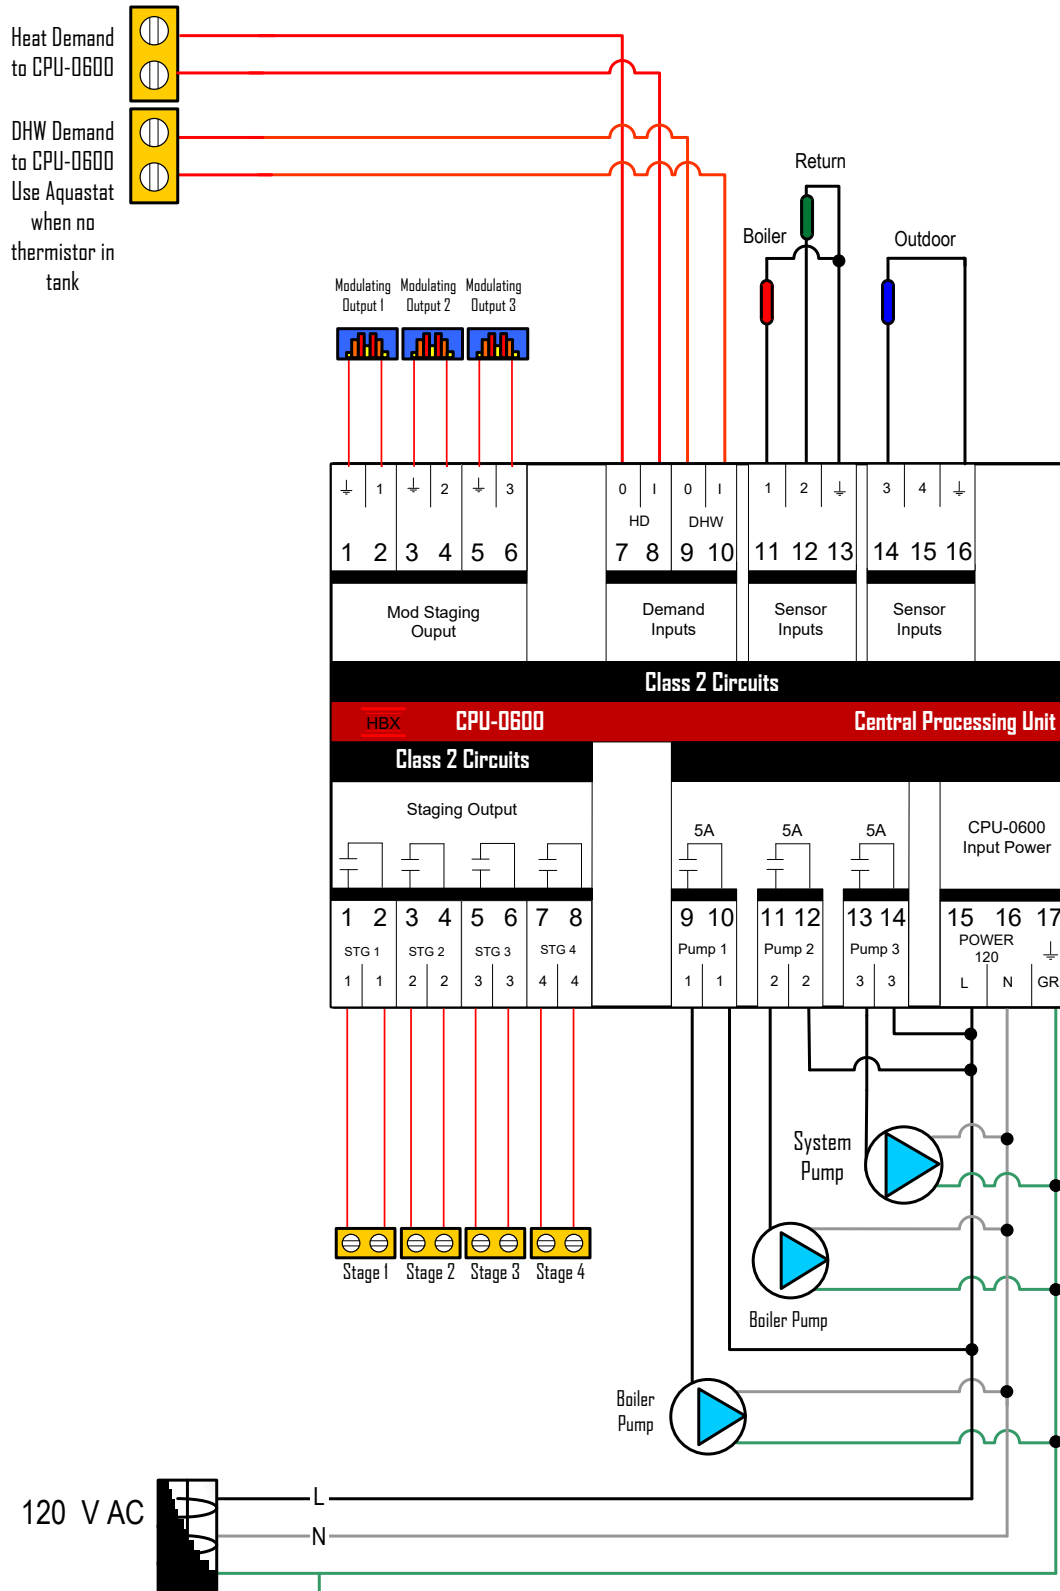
Heat Demand to CPU-0600

DHW Demand to CPU-0600 Use Aquastat when no thermistor in tank

Return

Boiler

Outdoor

Modulating Output 1

Modulating Output 2

Modulating Output 3

⏚ 1 ⏚ 2 ⏚ 3

1 2 3 4 5 6

Mod Staging Ouput

0 I 0 I

HD DHW

7 8 9 10

Demand Inputs

1 2 ⏚

11 12 13

Sensor Inputs

3 4 ⏚

14 15 16

Sensor Inputs

Class 2 Circuits

HBX CPU-0600 Central Processing Unit

Class 2 Circuits

Staging Output

1 2 3 4 5 6 7 8

STG 1 STG 2 STG 3 STG 4

1 1 2 2 3 3 4 4

5A 5A 5A

9 10 11 12 13 14

Pump 1 Pump 2 Pump 3

1 1 2 2 3 3

CPU-0600 Input Power

15 16 17

POWER 120

L N GR

System Pump

Stage 1 Stage 2 Stage 3 Stage 4

Boiler Pump

Boiler Pump

120 V AC

L

N